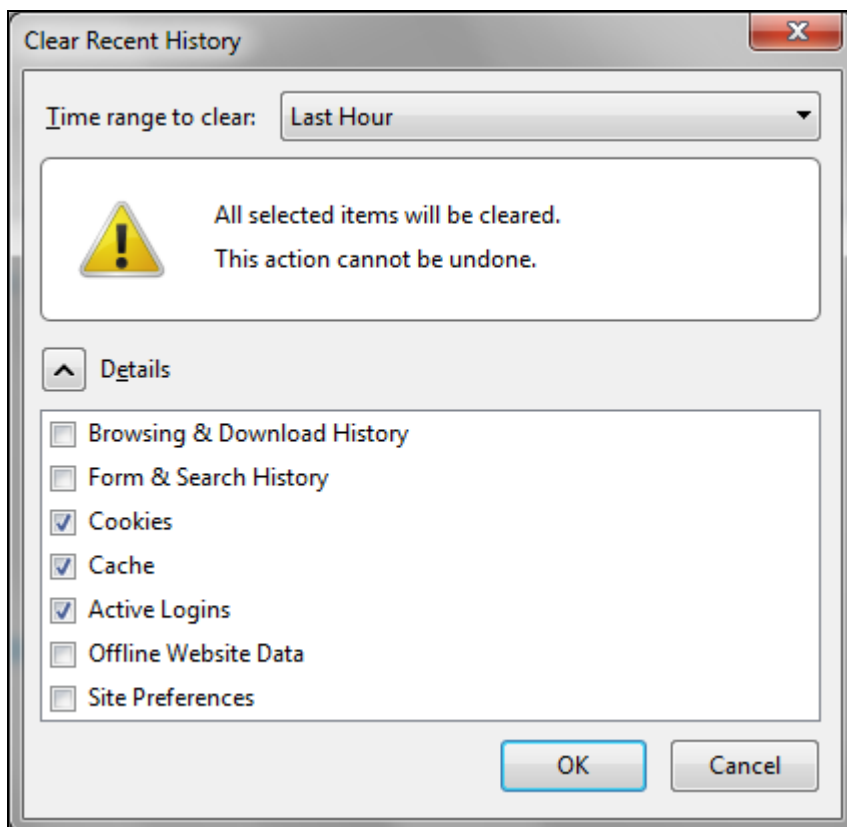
Clear Recent History

Time range to clear: Last Hour

All selected items will be cleared.

This action cannot be undone.

Details

Browsing & Download History

Form & Search History

Cookies

Cache

Active Logins

Offline Website Data

Site Preferences

OK

Cancel